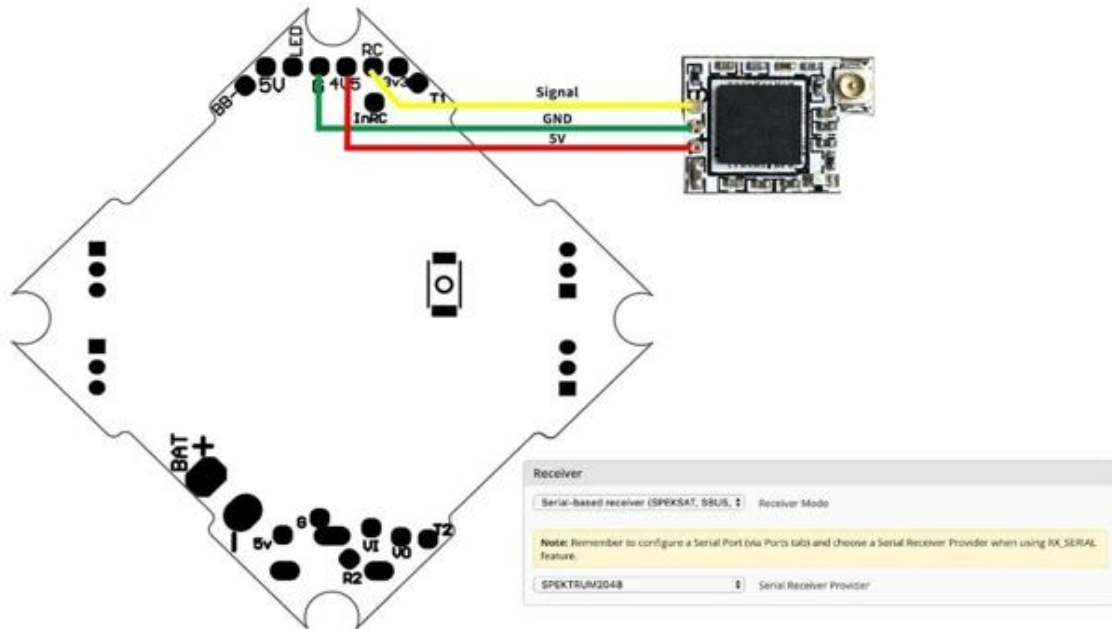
LED
RC
BB-
5V
G
4V5
3v3
T1
InRC
Signal
GND
5V
BAT
+
-
5v
G
VI
VO
T2
R2

Receiver

Serial-based receiver (SPEKSAT, SBUS,
Receiver Mode

Note: Remember to configure a Serial Port (via Ports tab) and choose a Serial Receiver Provider when using RX_SERIAL feature.

SPEKTRUM2048
Serial Receiver Provider